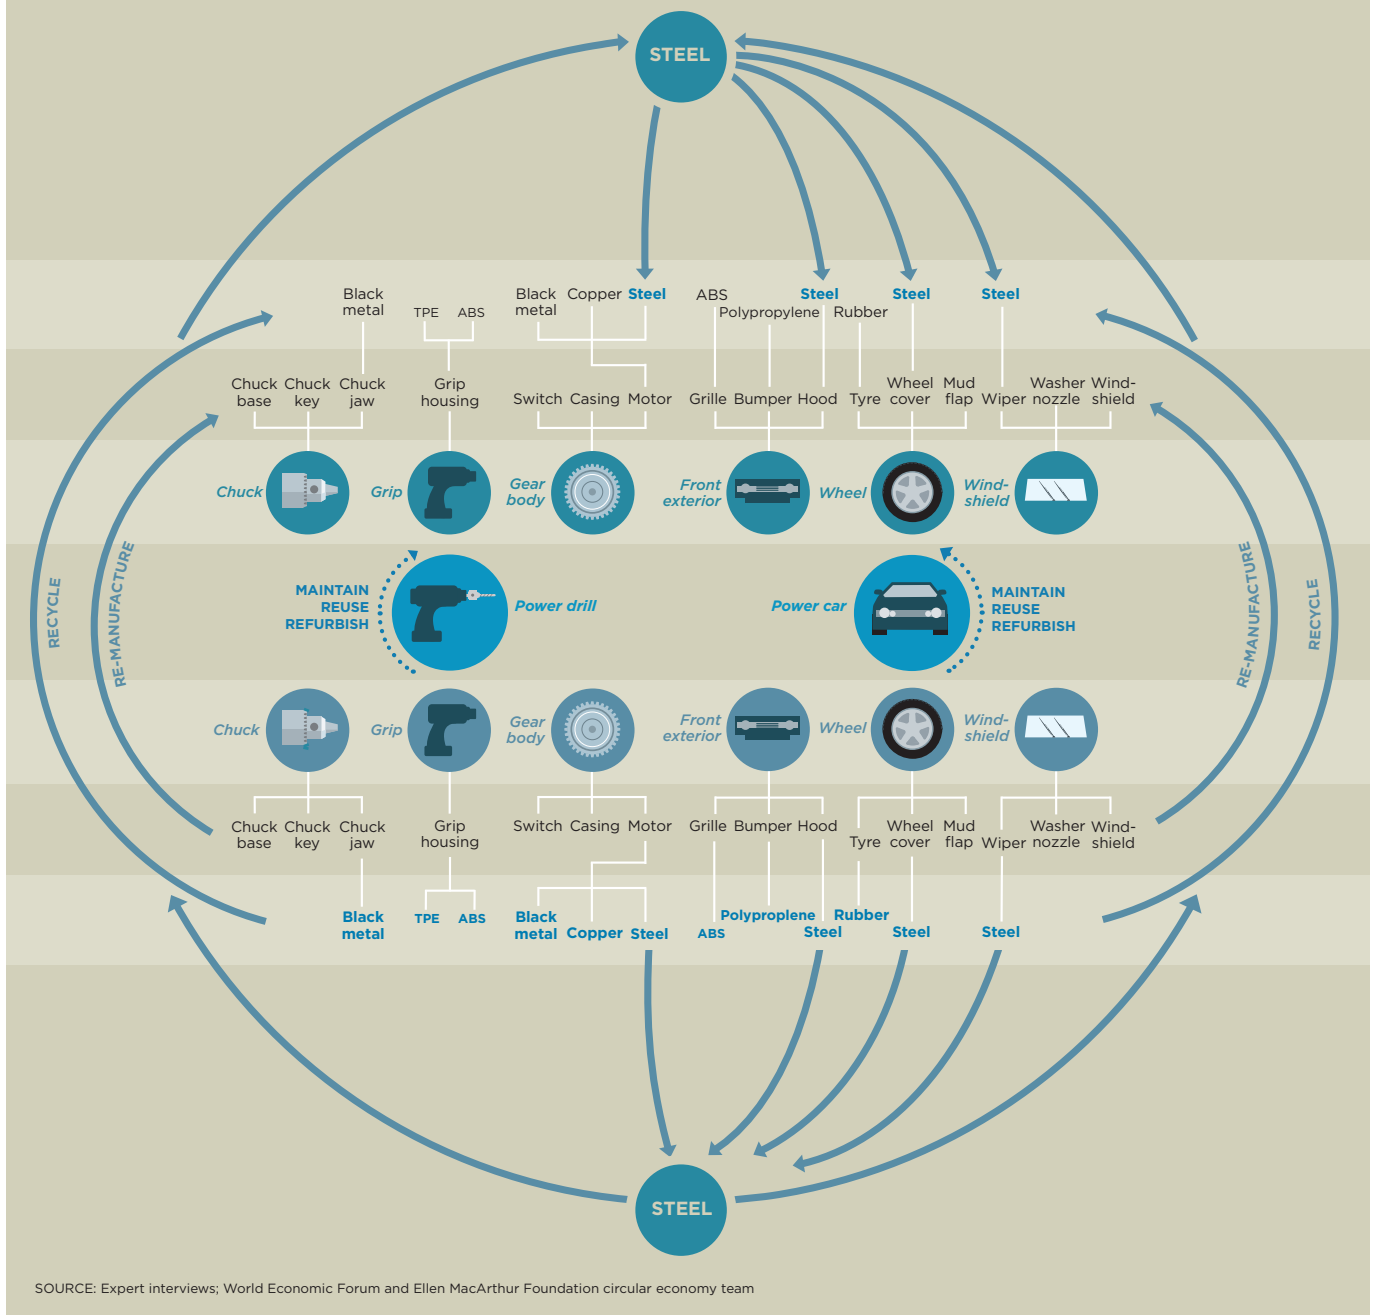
STEEL

Black metal
TPE ABS
Black metal Copper Steel
ABS Steel Steel Steel
Polypropylene Rubber

Chuck base Chuck key Chuck jaw
Grip housing
Switch Casing Motor
Grille Bumper Hood
Tyre Wheel cover Mud flap
Wiper Washer nozzle Wind-shield

Chuck Grip Gear body Front exterior Wheel Wind-shield

RECYCLE
RE-MANUFACTURE
MAINTAIN REUSE REFURBISH
Power drill
Power car
MAINTAIN REUSE REFURBISH
RE-MANUFACTURE
RECYCLE

Chuck Grip Gear body Front exterior Wheel Wind-shield

Chuck base Chuck key Chuck jaw
Grip housing
Switch Casing Motor
Grille Bumper Hood
Tyre Wheel cover Mud flap
Wiper Washer nozzle Wind-shield

Black metal
TPE ABS
Black metal Copper Steel
ABS Polyproplene Rubber
Steel Steel Steel

STEEL

SOURCE: Expert interviews; World Economic Forum and Ellen MacArthur Foundation circular economy team